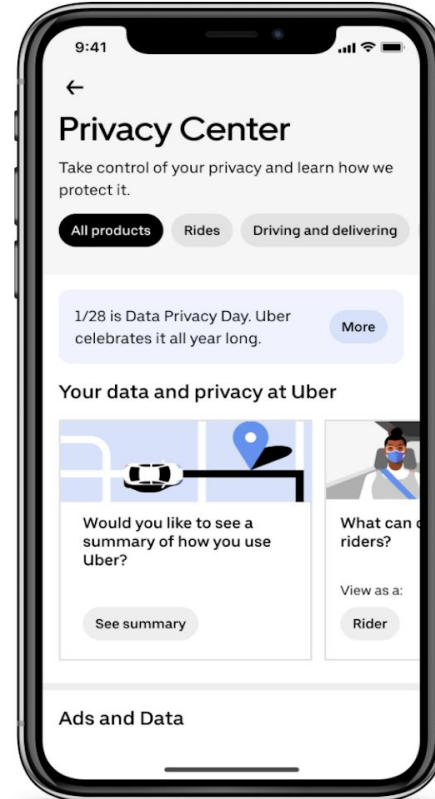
9:41

←

Privacy Center

Take control of your privacy and learn how we protect it.

All products Rides Driving and delivering

1/28 is Data Privacy Day. Uber celebrates it all year long.

More

Your data and privacy at Uber

Would you like to see a summary of how you use Uber?

See summary

What can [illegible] riders?

View as a:

Rider

Ads and Data